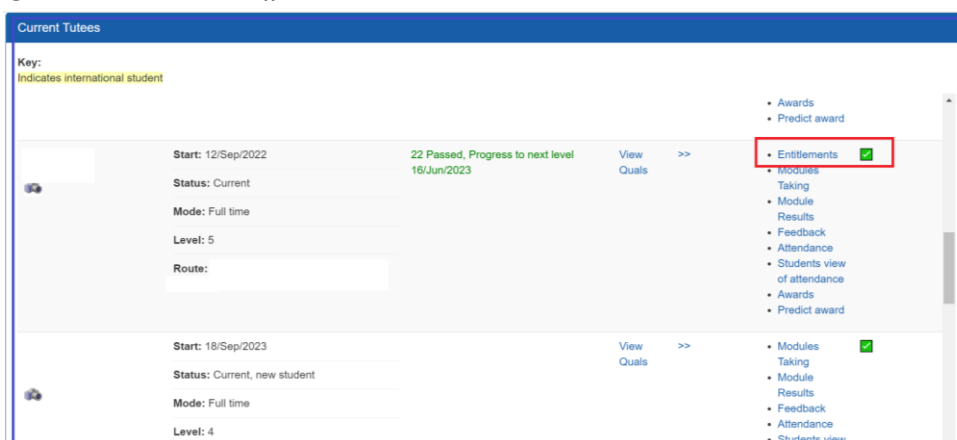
Current Tutees

Key:
Indicates international student

- Awards
- Predict award

Start: 12/Sep/2022
Status: Current
Mode: Full time
Level: 5
Route:

22 Passed, Progress to next level 16/Jun/2023

View Quals

>>

- Entitlements
- Modules Taking
- Module Results
- Feedback
- Attendance
- Students view of attendance
- Awards
- Predict award

Start: 18/Sep/2023
Status: Current, new student
Mode: Full time
Level: 4

View Quals

>>

- Modules Taking
- Module Results
- Feedback
- Attendance
- Students view